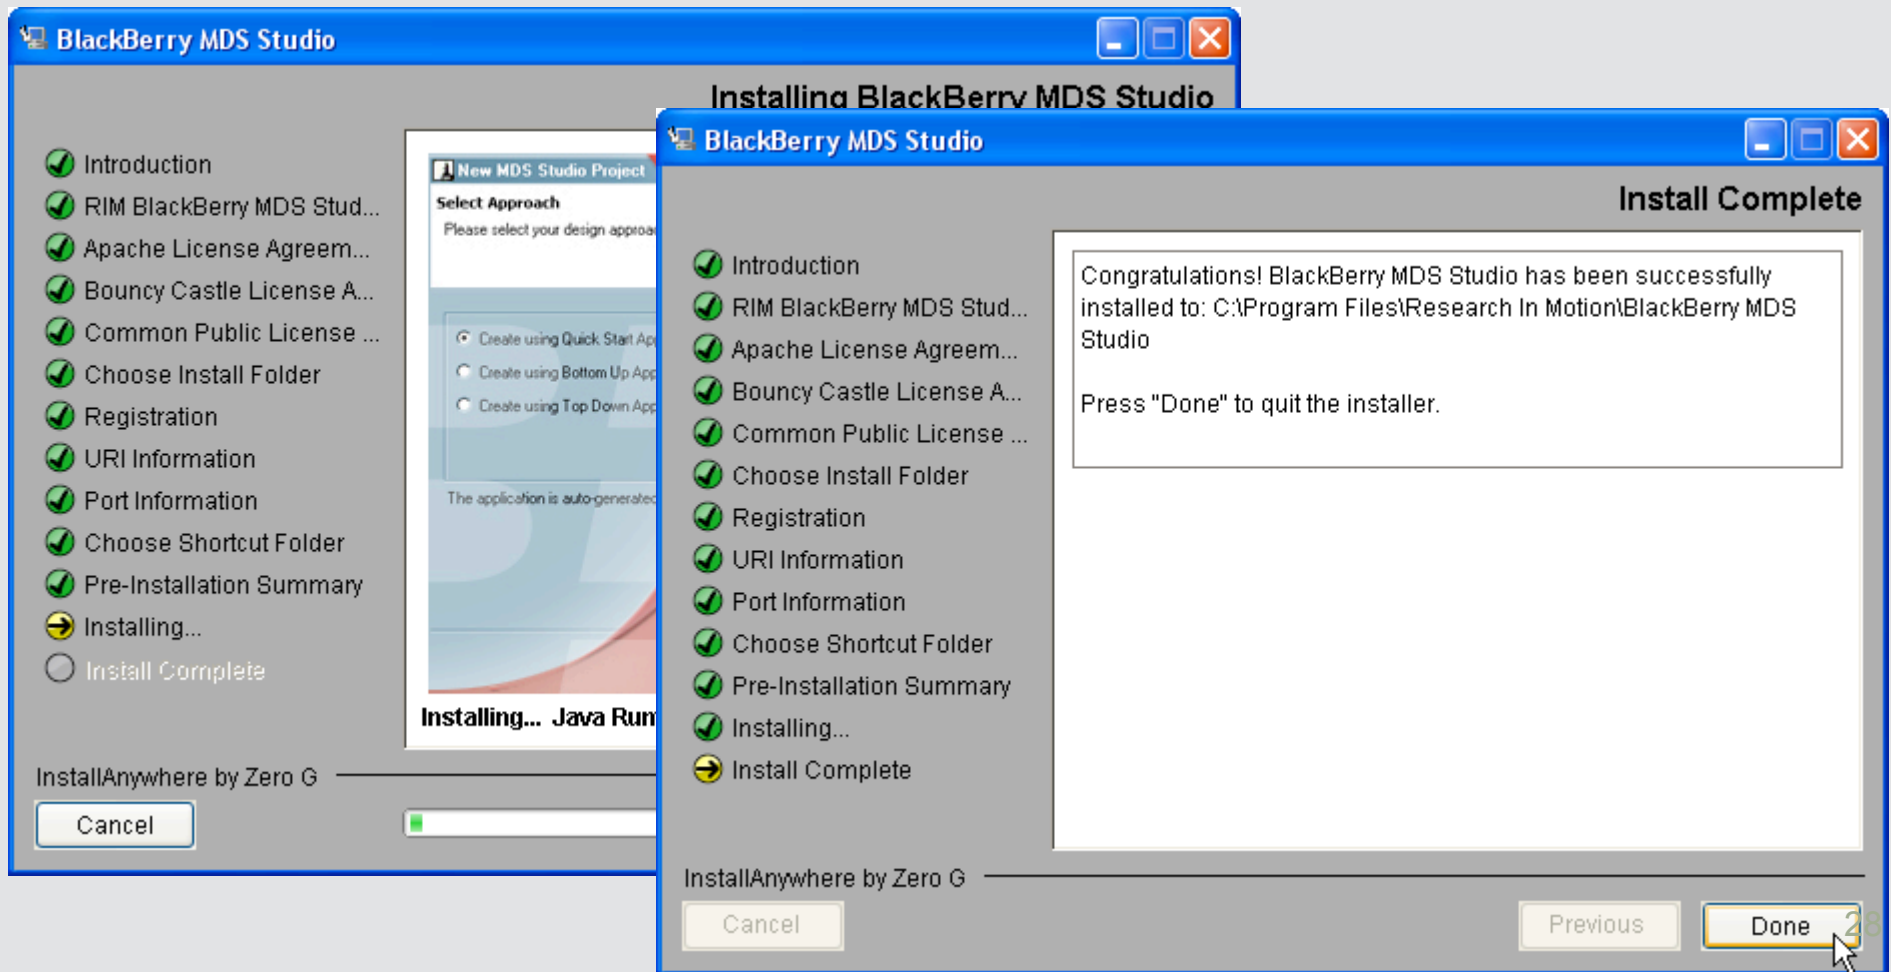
BlackBerry MDS Studio

Installing BlackBerry MDS Studio

Introduction
RIM BlackBerry MDS Stud...
Apache License Agreem...
Bouncy Castle License A...
Common Public License ...
Choose Install Folder
Registration
URI Information
Port Information
Choose Shortcut Folder
Pre-Installation Summary
Installing...
Install Complete

New MDS Studio Project
Select Approach
Please select your design approa
Create using Quick Start Ap
Create using Bottom Up App
Create using Top Down App
The application is auto-generated

Installing... Java Run

InstallAnywhere by Zero G
Cancel

BlackBerry MDS Studio

Install Complete

Introduction
RIM BlackBerry MDS Stud...
Apache License Agreem...
Bouncy Castle License A...
Common Public License ...
Choose Install Folder
Registration
URI Information
Port Information
Choose Shortcut Folder
Pre-Installation Summary
Installing...
Install Complete

Congratulations! BlackBerry MDS Studio has been successfully installed to: C:\Program Files\Research In Motion\BlackBerry MDS Studio

Press "Done" to quit the installer.

InstallAnywhere by Zero G
Cancel
Previous
Done